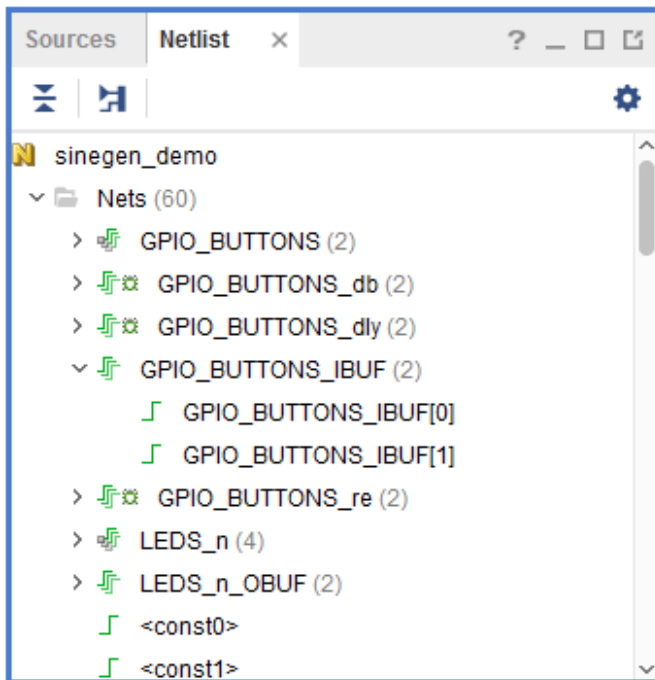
Sources Netlist ×

? _ □ ⧉

sinegen_demo

Nets (60)

GPIO_BUTTONS (2)

GPIO_BUTTONS_db (2)

GPIO_BUTTONS_dly (2)

GPIO_BUTTONS_IBUF (2)

GPIO_BUTTONS_IBUF[0]

GPIO_BUTTONS_IBUF[1]

GPIO_BUTTONS_re (2)

LEDS_n (4)

LEDS_n_OBUF (2)

<const0>

<const1>